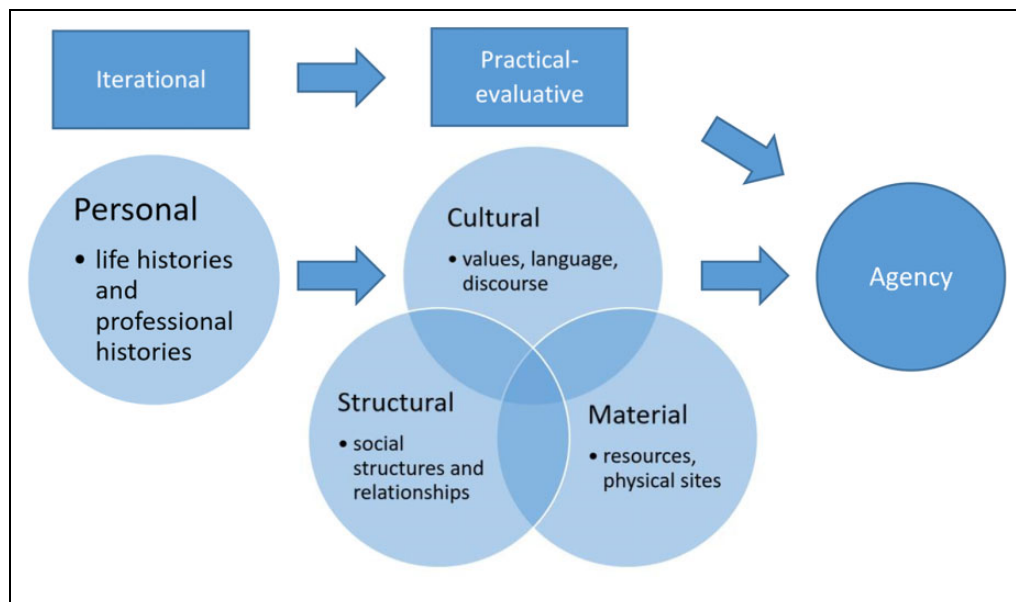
Iterational

Practical-evaluative

Personal

• life histories and professional histories

Cultural

• values, language, discourse

Agency

Structural

• social structures and relationships

Material

• resources, physical sites